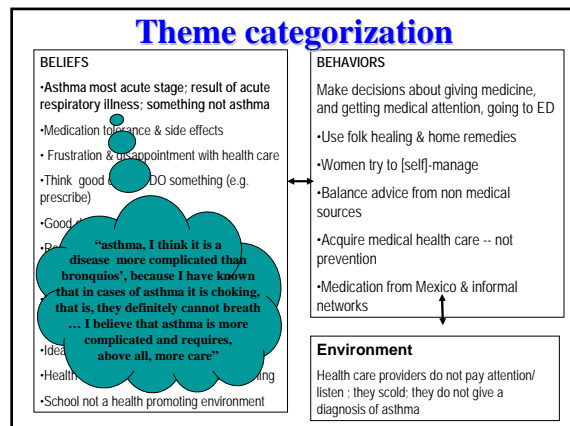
Theme categorization

BELIEFS

•Asthma most acute stage; result of acute respiratory illness; something not asthma

•Medication tolerance & side effects

• Frustration & disappointment with health care

•Think good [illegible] DO something (e.g. prescribe)

•Good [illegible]

•R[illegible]

•Idea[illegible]

•Health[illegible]ing

•School not a health promoting environment

"asthma, I think it is a disease more complicated than bronquios', because I have known that in cases of asthma it is choking, that is, they definitely cannot breath … I believe that asthma is more complicated and requires, above all, more care"

BEHAVIORS

Make decisions about giving medicine, and getting medical attention, going to ED

•Use folk healing & home remedies

•Women try to [self]-manage

•Balance advice from non medical sources

•Acquire medical health care -- not prevention

•Medication from Mexico & informal networks

Environment

Health care providers do not pay attention/ listen ; they scold; they do not give a diagnosis of asthma